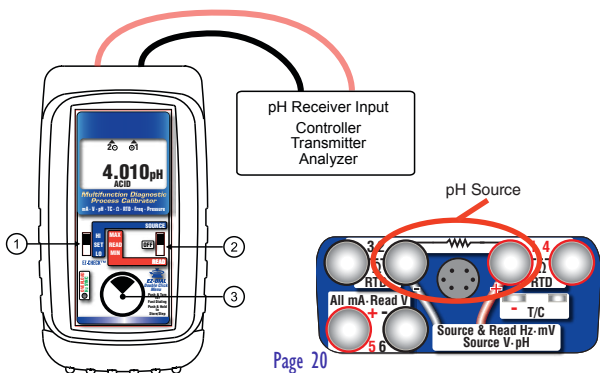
pH Receiver Input
Controller
Transmitter
Analyzer

pH Source

4.010pH
ACID
Multifunction Diagnostic
Process Calibrator
mA · V · pH · TC · Ω · RTD · Freq · Pressure

HI
SET
LO

MAX
READ
MIN

SOURCE
OFF
READ

1
2
3

3
4
RTD
RTD
-
+
T/C
-
+
All mA · Read V
+
-
5
6
Source & Read Hz · mV
Source V · pH

Page 20